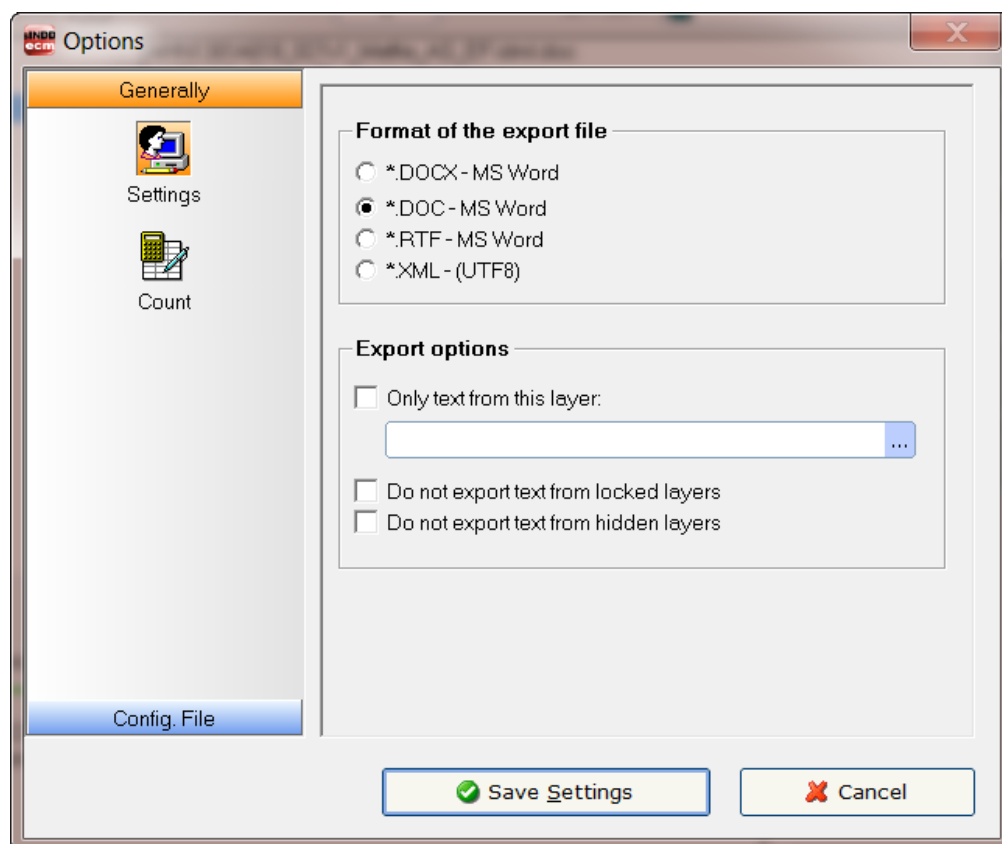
Options

Generally

Settings

Count

Config. File

Format of the export file

*.DOCX - MS Word

*.DOC - MS Word

*.RTF - MS Word

*.XML - (UTF8)

Export options

Only text from this layer:

...

Do not export text from locked layers

Do not export text from hidden layers

Save Settings

Cancel